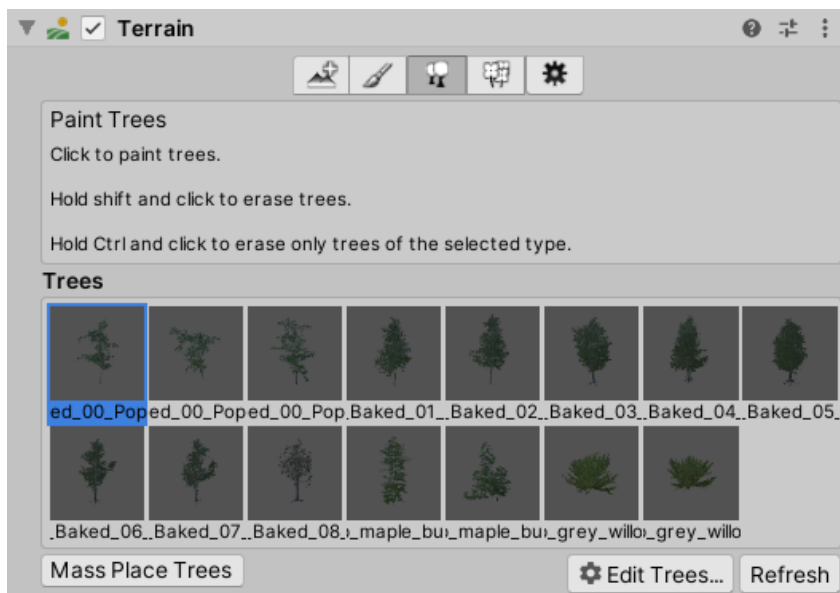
Terrain

Paint Trees

Click to paint trees.

Hold shift and click to erase trees.

Hold Ctrl and click to erase only trees of the selected type.

Trees

ed_00_Pop ed_00_Pop ed_00_Pop _Baked_01_ _Baked_02_ _Baked_03_ _Baked_04_ _Baked_05_

_Baked_06_ _Baked_07_ _Baked_08_ _maple_bu _maple_bu _grey_willo _grey_willo

Mass Place Trees

Edit Trees...

Refresh